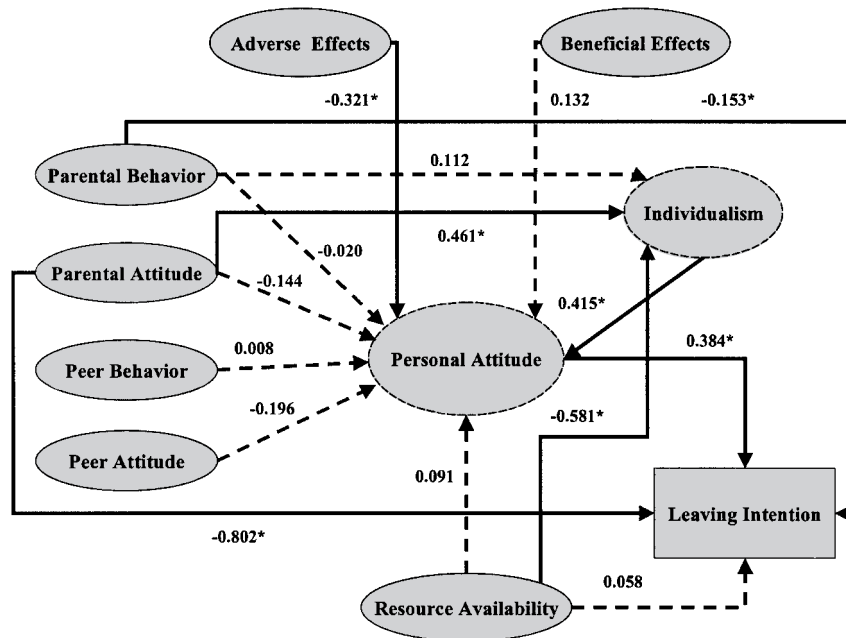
Adverse Effects

Beneficial Effects

-0.321*

0.132

-0.153*

Parental Behavior

0.112

Individualism

0.461*

-0.020

Parental Attitude

-0.144

0.415*

0.384*

0.008

Peer Behavior

Personal Attitude

-0.196

-0.581*

Peer Attitude

0.091

Leaving Intention

-0.802*

0.058

Resource Availability